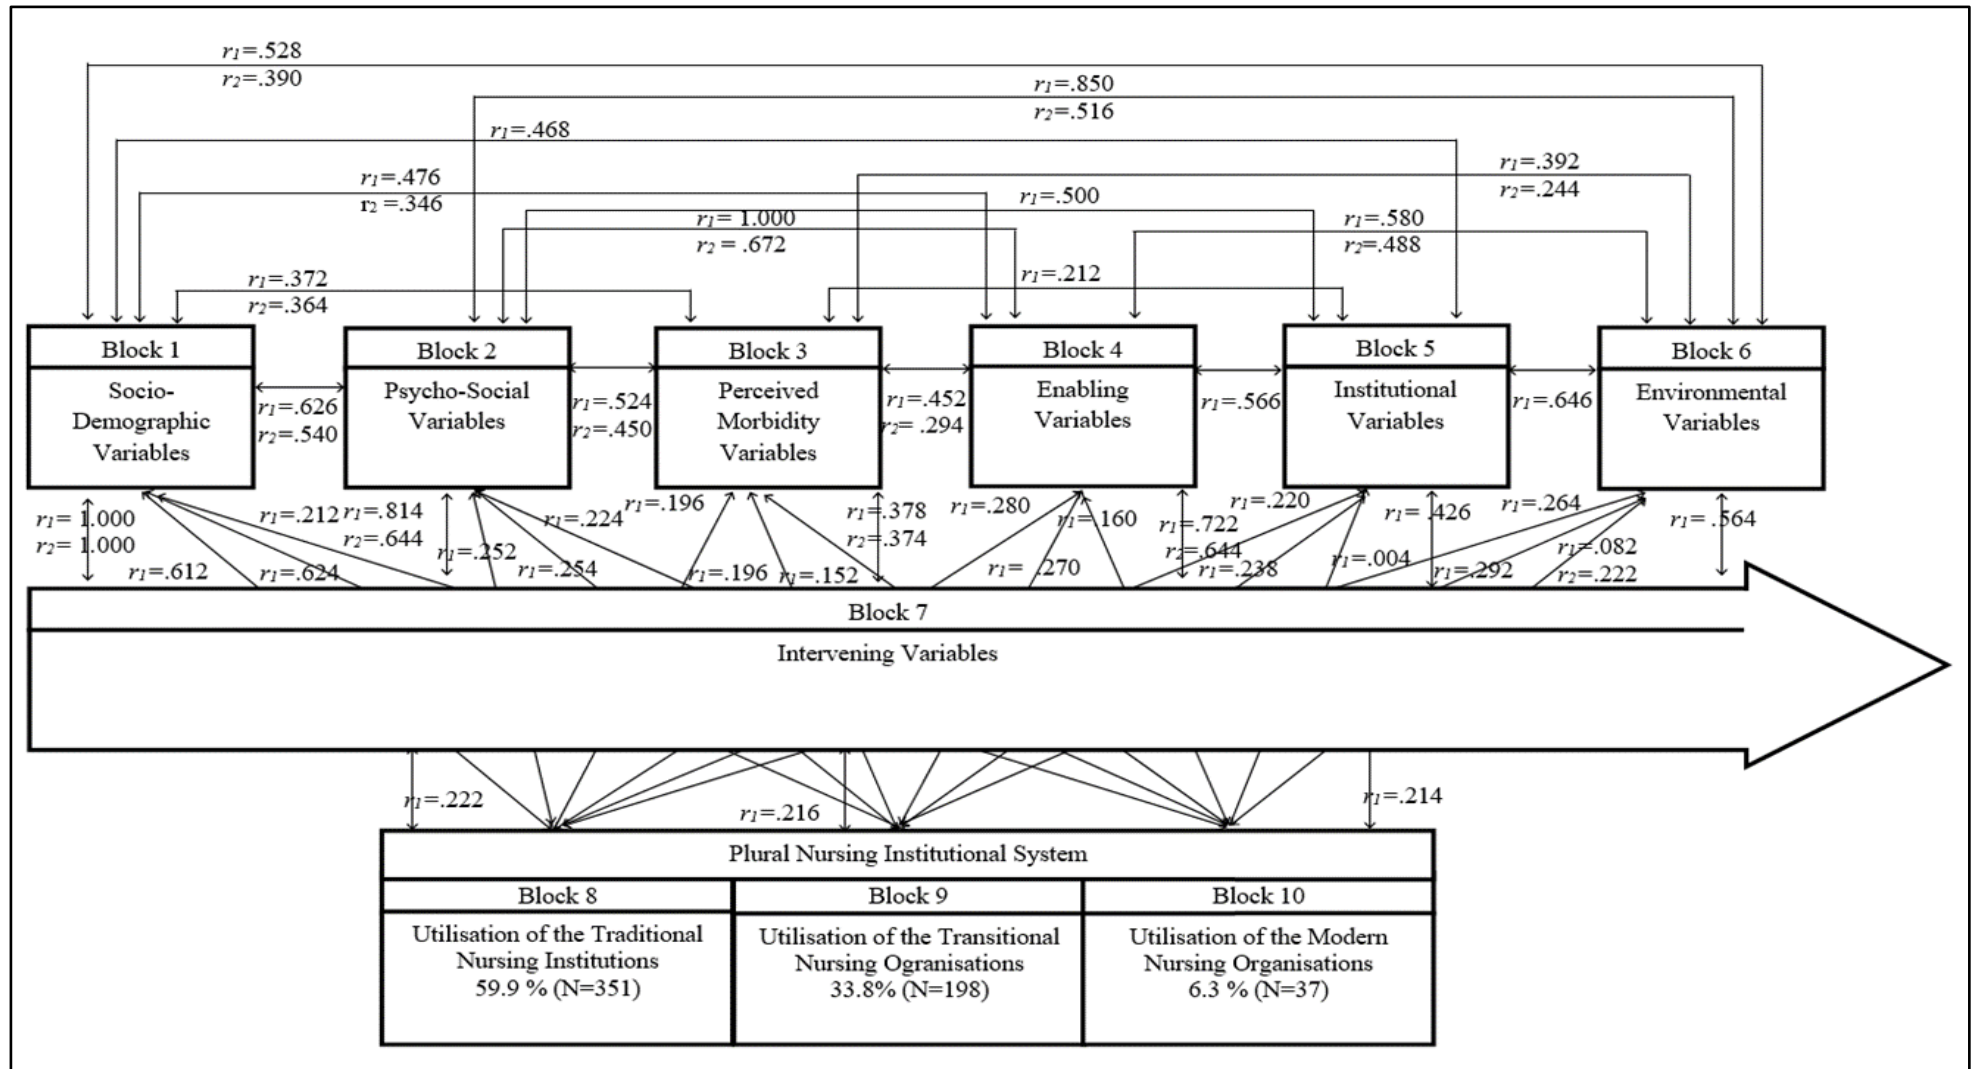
$r_1$=.528
$r_2$=.390

$r_1$=.850
$r_2$=.516

$r_1$=.468

$r_1$=.392
$r_2$=.244

$r_1$=.476
$r_2$ =.346

$r_1$=.500

$r_1$= 1.000
$r_2$ = .672

$r_1$=.580
$r_2$=.488

$r_1$=.212

$r_1$=.372
$r_2$=.364

Block 1
Socio-Demographic Variables

$r_1$=.626
$r_2$=.540

Block 2
Psycho-Social Variables

$r_1$=.524
$r_2$=.450

Block 3
Perceived Morbidity Variables

$r_1$=.452
$r_2$= .294

Block 4
Enabling Variables

$r_1$=.566

Block 5
Institutional Variables

$r_1$=.646

Block 6
Environmental Variables

$r_1$= 1.000
$r_2$= 1.000

$r_1$=.612

$r_1$=.624

$r_1$=.212

$r_1$=.814
$r_2$=.644

$r_1$=.252

$r_1$=.254

$r_1$=.224

$r_1$=.196

$r_1$=.196

$r_1$=.152

$r_1$=.378
$r_2$=.374

$r_1$=.280

$r_1$=.160

$r_1$= .270

$r_1$=.722
$r_2$=.644

$r_1$=.220

$r_1$=.238

$r_1$=.004

$r_1$=.426

$r_1$=.292

$r_1$=.264

$r_1$=.082
$r_2$=.222

$r_1$= .564

Block 7
Intervening Variables

$r_1$=.222

$r_1$=.216

$r_1$=.214

Plural Nursing Institutional System

| Block 8 | Block 9 | Block 10 |
|---|---|---|
| Utilisation of the Traditional Nursing Institutions 59.9 % (N=351) | Utilisation of the Transitional Nursing Ogranisations 33.8% (N=198) | Utilisation of the Modern Nursing Organisations 6.3 % (N=37) |